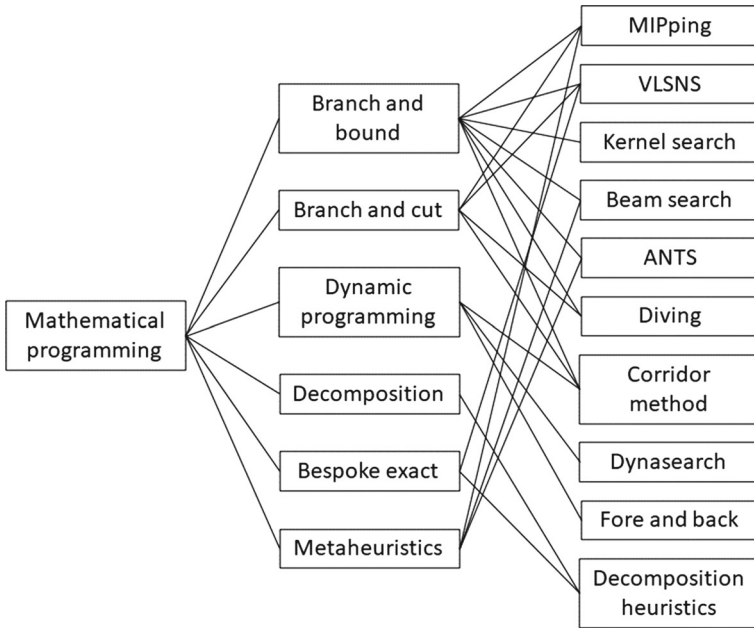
Mathematical programming

Branch and bound

Branch and cut

Dynamic programming

Decomposition

Bespoke exact

Metaheuristics

MIPping

VLSNS

Kernel search

Beam search

ANTS

Diving

Corridor method

Dynasearch

Fore and back

Decomposition heuristics